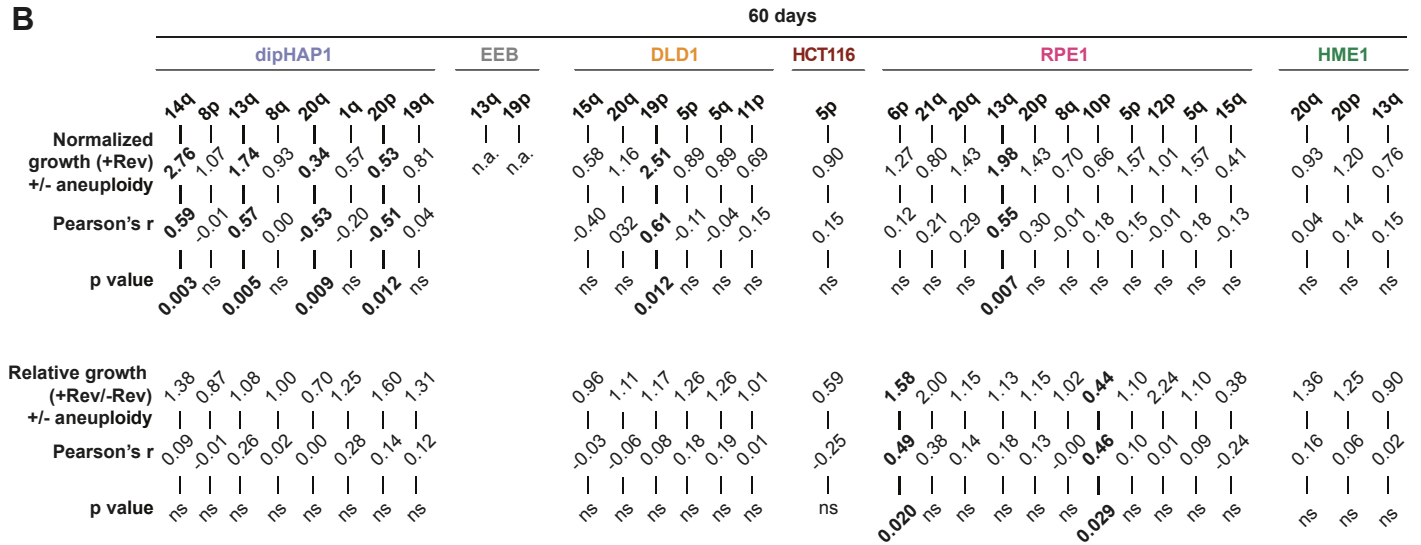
B

60 days

| | dipHAP1 | | | | | | | | EEB | | DLD1 | | | | | | HCT116 | RPE1 | | | | | | | | | | | HME1 | | |
|---|---|---|---|---|---|---|---|---|---|---|---|---|---|---|---|---|---|---|---|---|---|---|---|---|---|---|---|---|---|---|---|
| | 14q | 8p | 13q | 8q | 20q | 1q | 20p | 19q | 13q | 19p | 15q | 20q | 19p | 5p | 5q | 11p | 5p | 6p | 21q | 20q | 13q | 20p | 8q | 10p | 5p | 12p | 5q | 15q | 20q | 20p | 13q |
| Normalized growth (+Rev) +/- aneuploidy | 2.76 | 1.07 | 1.74 | 0.93 | 0.34 | 0.57 | 0.53 | 0.81 | n.a. | n.a. | 0.58 | 1.16 | 2.51 | 0.89 | 0.89 | 0.69 | 0.90 | 1.27 | 0.80 | 1.43 | 1.98 | 1.43 | 0.70 | 0.66 | 1.57 | 1.01 | 1.57 | 0.41 | 0.93 | 1.20 | 0.76 |
| Pearson's r | 0.59 | -0.01 | 0.57 | 0.00 | -0.53 | -0.20 | -0.51 | 0.04 | | | -0.40 | 032 | 0.61 | -0.11 | -0.04 | -0.15 | 0.15 | 0.12 | 0.21 | 0.29 | 0.55 | 0.30 | -0.01 | 0.18 | 0.15 | -0.01 | 0.18 | -0.13 | 0.04 | 0.14 | 0.15 |
| p value | 0.003 | ns | 0.005 | ns | 0.009 | ns | 0.012 | ns | | | ns | ns | 0.012 | ns | ns | ns | ns | ns | ns | ns | 0.007 | ns | ns | ns | ns | ns | ns | ns | ns | ns | ns |
| Relative growth (+Rev/-Rev) +/- aneuploidy | 1.38 | 0.87 | 1.08 | 1.00 | 0.70 | 1.25 | 1.60 | 1.31 | | | 0.96 | 1.11 | 1.17 | 1.26 | 1.26 | 1.01 | 0.59 | 1.58 | 2.00 | 1.15 | 1.13 | 1.15 | 1.02 | 0.44 | 1.10 | 2.24 | 1.10 | 0.38 | 1.36 | 1.25 | 0.90 |
| Pearson's r | 0.09 | -0.01 | 0.26 | 0.02 | 0.00 | 0.28 | 0.14 | 0.12 | | | -0.03 | -0.06 | 0.08 | 0.18 | 0.19 | 0.01 | -0.25 | 0.49 | 0.38 | 0.14 | 0.18 | 0.13 | -0.00 | 0.46 | 0.10 | 0.01 | 0.09 | -0.24 | 0.16 | 0.06 | 0.02 |
| p value | ns | ns | ns | ns | ns | ns | ns | ns | | | ns | ns | ns | ns | ns | ns | ns | 0.020 | ns | ns | ns | ns | ns | 0.029 | ns | ns | ns | ns | ns | ns | ns |